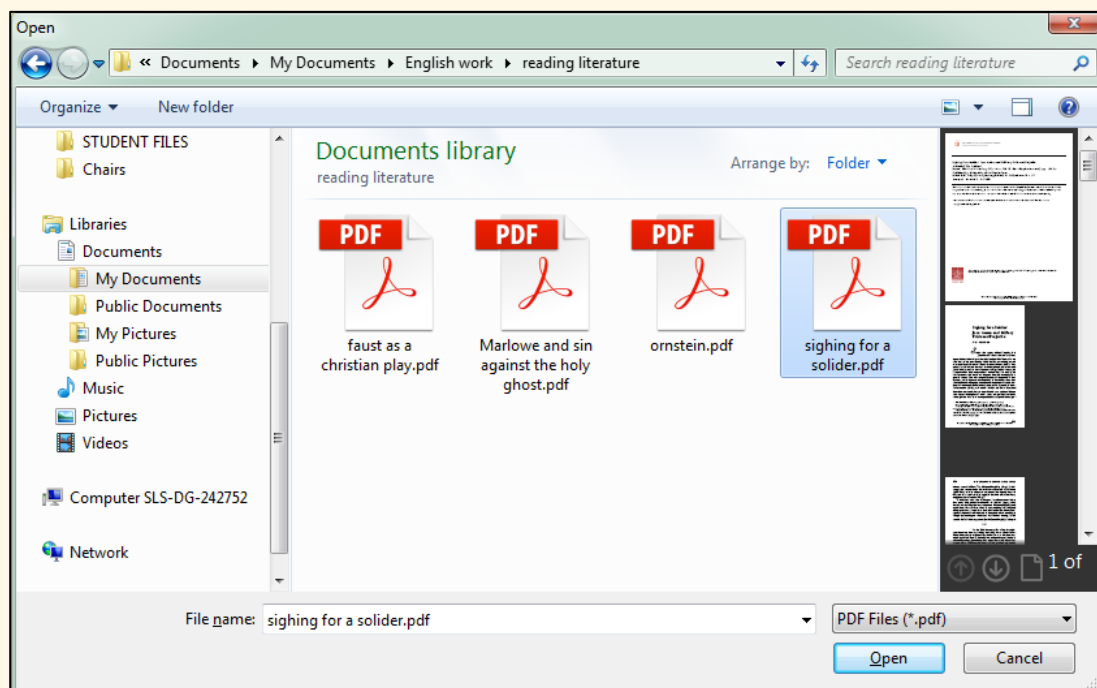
Open

« Documents ▸ My Documents ▸ English work ▸ reading literature

Search reading literature

Organize ▾ New folder

STUDENT FILES
Chairs
Libraries
Documents
My Documents
Public Documents
My Pictures
Public Pictures
Music
Pictures
Videos
Computer SLS-DG-242752
Network

Documents library
reading literature

Arrange by: Folder ▾

PDF
faust as a christian play.pdf

PDF
Marlowe and sin against the holy ghost.pdf

PDF
ornstein.pdf

PDF
sighing for a solider.pdf

1 of

File name: sighing for a solider.pdf

PDF Files (*.pdf)

Open

Cancel